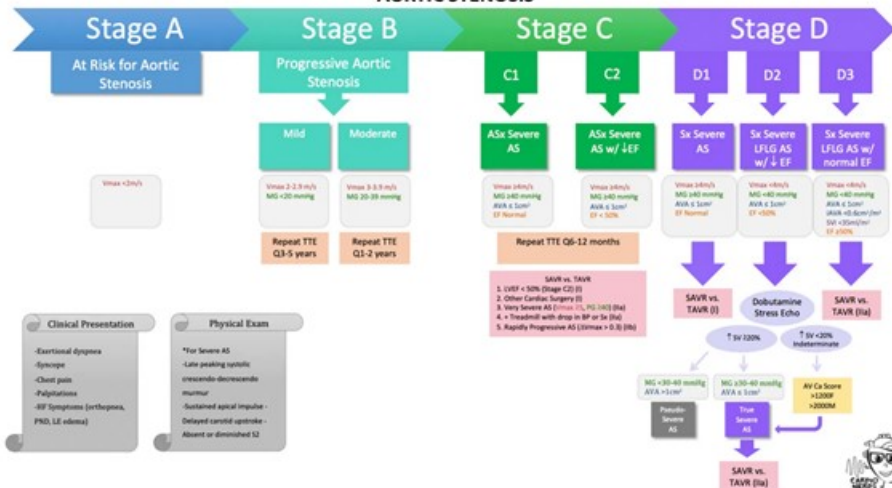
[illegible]

Stage A

At Risk for Aortic Stenosis

Vmax <2m/s

Stage B

Progressive Aortic Stenosis

Mild

Vmax 2-2.9 m/s
MG <20 mmHg

Repeat TTE Q3-5 years

Moderate

Vmax 3-3.9 m/s
MG 20-39 mmHg

Repeat TTE Q1-2 years

Stage C

C1

ASx Severe AS

Vmax ≥4m/s
MG ≥40 mmHg
AVA ≤ 1cm²
EF Normal

C2

ASx Severe AS w/ ↓EF

Vmax ≥4m/s
MG ≥40 mmHg
AVA ≤ 1cm²
EF < 50%

Repeat TTE Q6-12 months

SAVR vs. TAVR
1. LVEF < 50% (Stage C2) (I)
2. Other Cardiac Surgery (I)
3. Very Severe AS (Vmax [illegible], PG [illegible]) (IIa)
4. + Treadmill with drop in BP or Sx (IIa)
5. Rapidly Progressive AS (ΔVmax > 0.3) (IIb)

Stage D

D1

Sx Severe AS

Vmax ≥4m/s
MG ≥40 mmHg
AVA ≤ 1cm²
EF Normal

SAVR vs. TAVR (I)

D2

Sx Severe LFLG AS w/ ↓ EF

Vmax <4m/s
MG <40 mmHg
AVA ≤ 1cm²
EF <50%

Dobutamine Stress Echo

↑ SV ≥20%

↑ SV <20% Indeterminate

MG <30-40 mmHg
AVA >1cm²

Pseudo-Severe AS

MG ≥30-40 mmHg
AVA ≤ 1cm²

True Severe AS

SAVR vs. TAVR (IIa)

AV Ca Score >1200F >2000M

D3

Sx Severe LFLG AS w/ normal EF

Vmax <4m/s
MG <40 mmHg
AVA ≤ 1cm²
iAVA ≤0.6cm²/m²
SVI <35ml/m²
EF ≥50%

SAVR vs. TAVR (IIa)

Clinical Presentation

-Exertional dyspnea
-Syncope
-Chest pain
-Palpitations
-HF Symptoms (orthopnea, PND, LE edema)

Physical Exam

*For Severe AS
-Late peaking systolic crescendo-decrescendo murmur
-Sustained apical impulse
-Delayed carotid upstroke
-Absent or diminished S2

CARDIO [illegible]